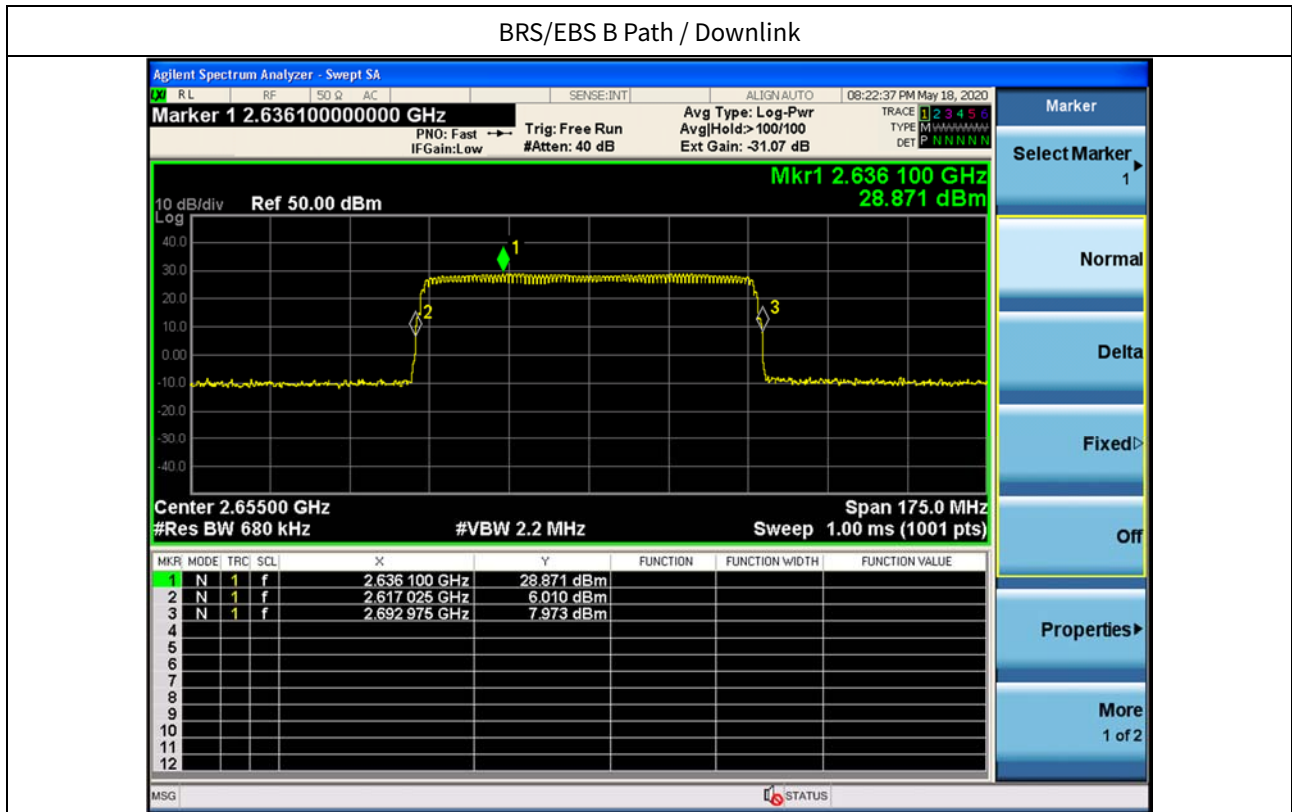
BRS/EBS B Path / Downlink

Agilent Spectrum Analyzer - Swept SA
RL RF 50 Ω AC SENSE:INT ALIGN AUTO 08:22:37 PM May 18, 2020
Marker 1 2.636100000000 GHz
PNO: Fast IFGain:Low
Trig: Free Run #Atten: 40 dB
Avg Type: Log-Pwr Avg|Hold:>100/100 Ext Gain: -31.07 dB
TRACE 1 2 3 4 5 6 TYPE M DET P N N N N N

Mkr1 2.636 100 GHz
28.871 dBm

10 dB/div Ref 50.00 dBm
Log
40.0
30.0
20.0
10.0
0.00
-10.0
-20.0
-30.0
-40.0

1 2 3

Center 2.65500 GHz
#Res BW 680 kHz
#VBW 2.2 MHz
Span 175.0 MHz
Sweep 1.00 ms (1001 pts)

| MKR | MODE | TRC | SCL | X | Y | FUNCTION | FUNCTION WIDTH | FUNCTION VALUE |
|---|---|---|---|---|---|---|---|---|
| 1 | N | 1 | f | 2.636 100 GHz | 28.871 dBm | | | |
| 2 | N | 1 | f | 2.617 025 GHz | 6.010 dBm | | | |
| 3 | N | 1 | f | 2.692 975 GHz | 7.973 dBm | | | |
| 4 | | | | | | | | |
| 5 | | | | | | | | |
| 6 | | | | | | | | |
| 7 | | | | | | | | |
| 8 | | | | | | | | |
| 9 | | | | | | | | |
| 10 | | | | | | | | |
| 11 | | | | | | | | |
| 12 | | | | | | | | |

MSG STATUS

Marker
Select Marker 1
Normal
Delta
Fixed▷
Off
Properties▸
More 1 of 2